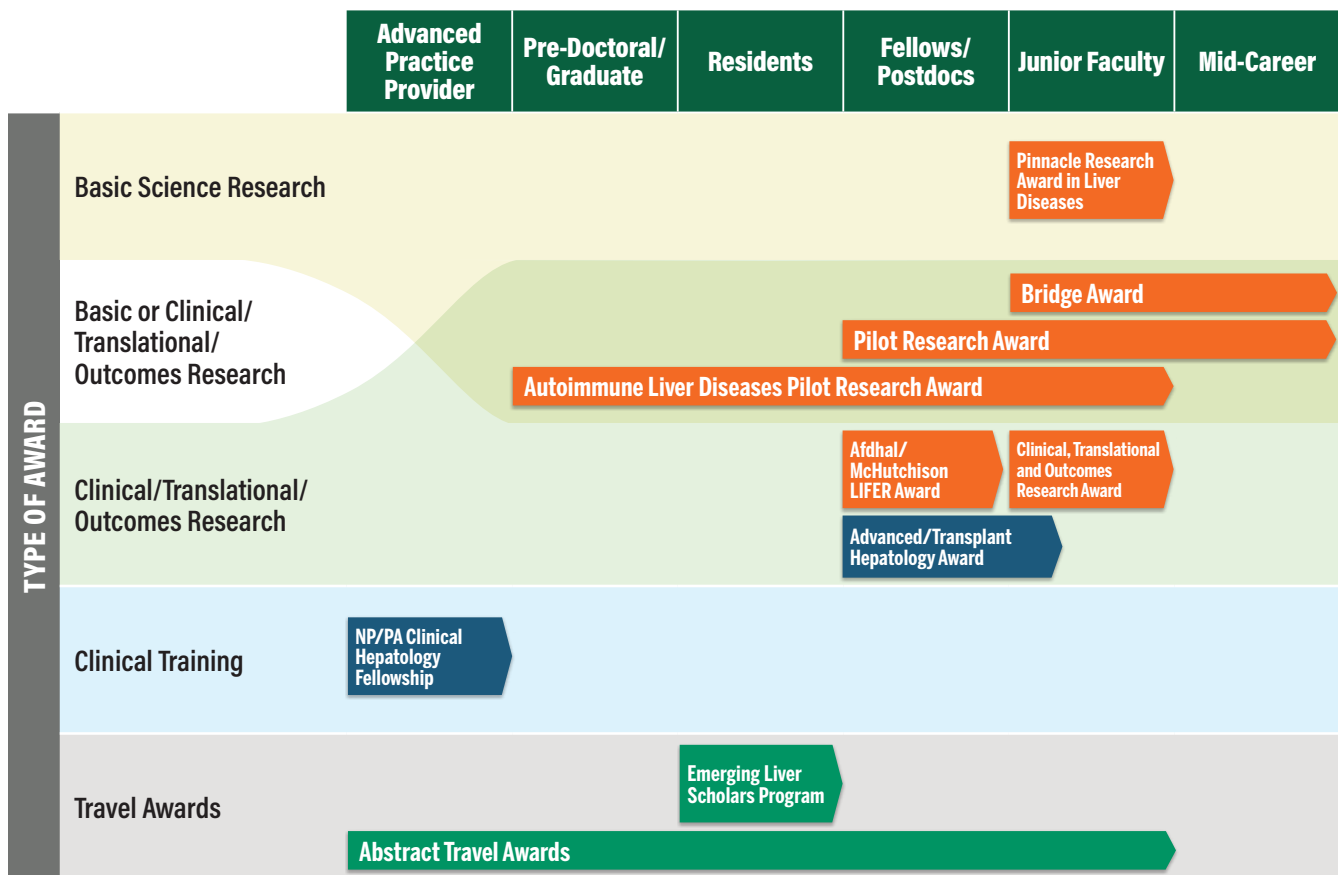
Advanced Practice Provider | Pre-Doctoral/ Graduate | Residents | Fellows/ Postdocs | Junior Faculty | Mid-Career

TYPE OF AWARD

Basic Science Research

Pinnacle Research Award in Liver Diseases

Basic or Clinical/ Translational/ Outcomes Research

Bridge Award

Pilot Research Award

Autoimmune Liver Diseases Pilot Research Award

Clinical/Translational/ Outcomes Research

Afdhal/ McHutchison LIFER Award

Clinical, Translational and Outcomes Research Award

Advanced/Transplant Hepatology Award

Clinical Training

NP/PA Clinical Hepatology Fellowship

Travel Awards

Emerging Liver Scholars Program

Abstract Travel Awards